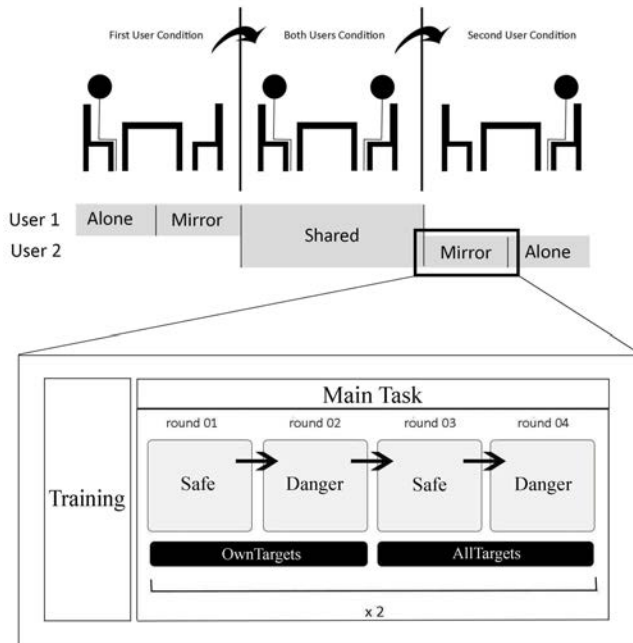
First User Condition

Both Users Condition

Second User Condition

User 1
User 2

Alone
Mirror
Shared
Mirror
Alone

Training

Main Task

round 01
round 02
round 03
round 04

Safe
Danger
Safe
Danger

OwnTargets
AllTargets

x 2